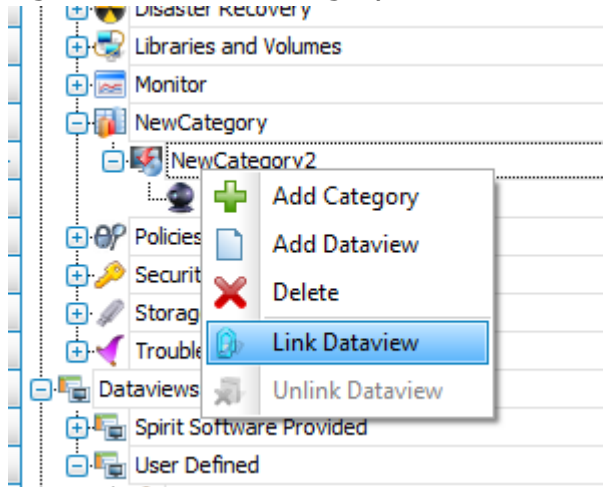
Disaster Recovery
Libraries and Volumes
Monitor
NewCategory
NewCategory2
Policies
Securit
Storag
Trouble
Dataviews
Spirit Software Provided
User Defined

Add Category
Add Dataview
Delete
Link Dataview
Unlink Dataview